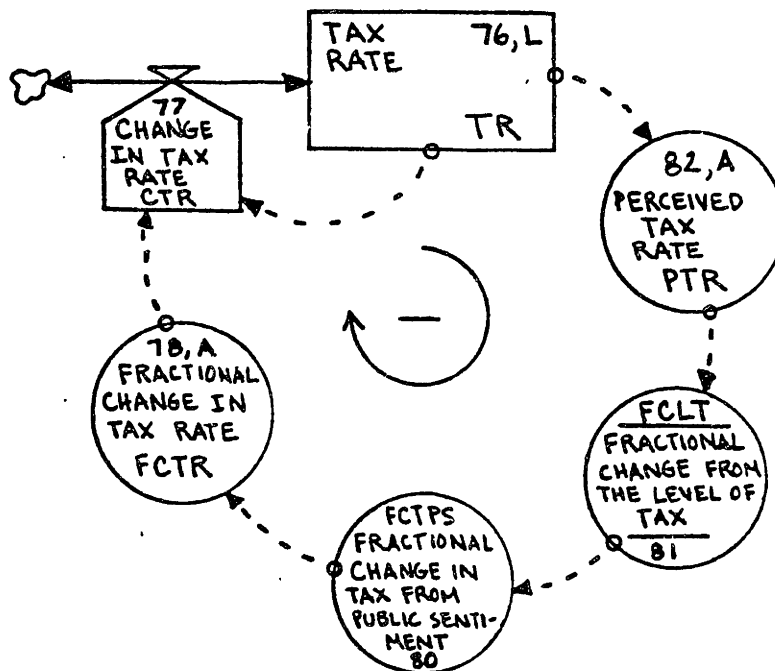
TAX RATE 76, L

TR

77
CHANGE IN TAX RATE
CTR

82, A
PERCEIVED TAX RATE
PTR

FCLT
FRACTIONAL CHANGE FROM THE LEVEL OF TAX
81

FCTPS
FRACTIONAL CHANGE IN TAX FROM PUBLIC SENTIMENT
80

78, A
FRACTIONAL CHANGE IN TAX RATE
FCTR

—